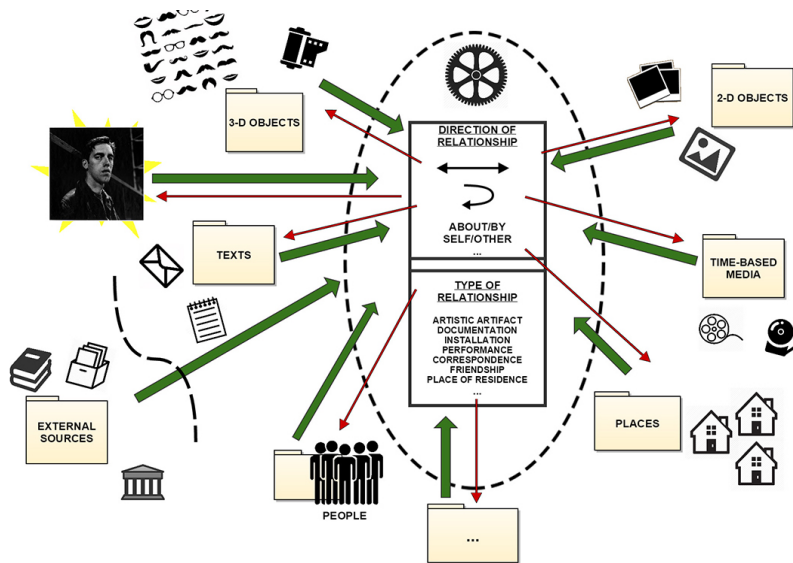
3-D OBJECTS

2-D OBJECTS

DIRECTION OF RELATIONSHIP

ABOUT/BY
SELF/OTHER
...

TEXTS

TIME-BASED MEDIA

TYPE OF RELATIONSHIP

ARTISTIC ARTIFACT
DOCUMENTATION
INSTALLATION
PERFORMANCE
CORRESPONDENCE
FRIENDSHIP
PLACE OF RESIDENCE
...

EXTERNAL SOURCES

PLACES

PEOPLE

...